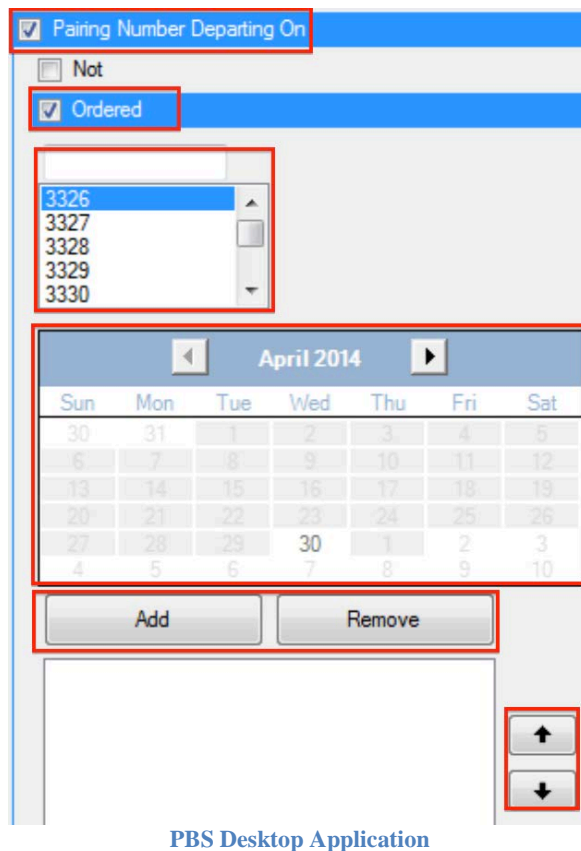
Pairing Number Departing On

Not

Ordered

3326
3327
3328
3329
3330

April 2014

| Sun | Mon | Tue | Wed | Thu | Fri | Sat |
|---|---|---|---|---|---|---|
| 30 | 31 | 1 | 2 | 3 | 4 | 5 |
| 6 | 7 | 8 | 9 | 10 | 11 | 12 |
| 13 | 14 | 15 | 16 | 17 | 18 | 19 |
| 20 | 21 | 22 | 23 | 24 | 25 | 26 |
| 27 | 28 | 29 | 30 | 1 | 2 | 3 |
| 4 | 5 | 6 | 7 | 8 | 9 | 10 |

Add

Remove

PBS Desktop Application